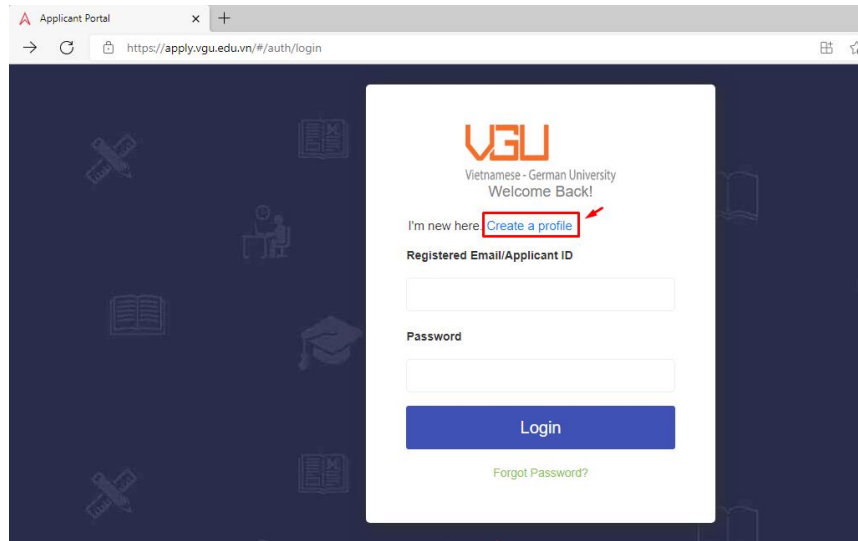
Applicant Portal ×
+
https://apply.vgu.edu.vn/#/auth/login

VGU
Vietnamese - German University
Welcome Back!

I'm new here. Create a profile

Registered Email/Applicant ID

Password

Login

Forgot Password?